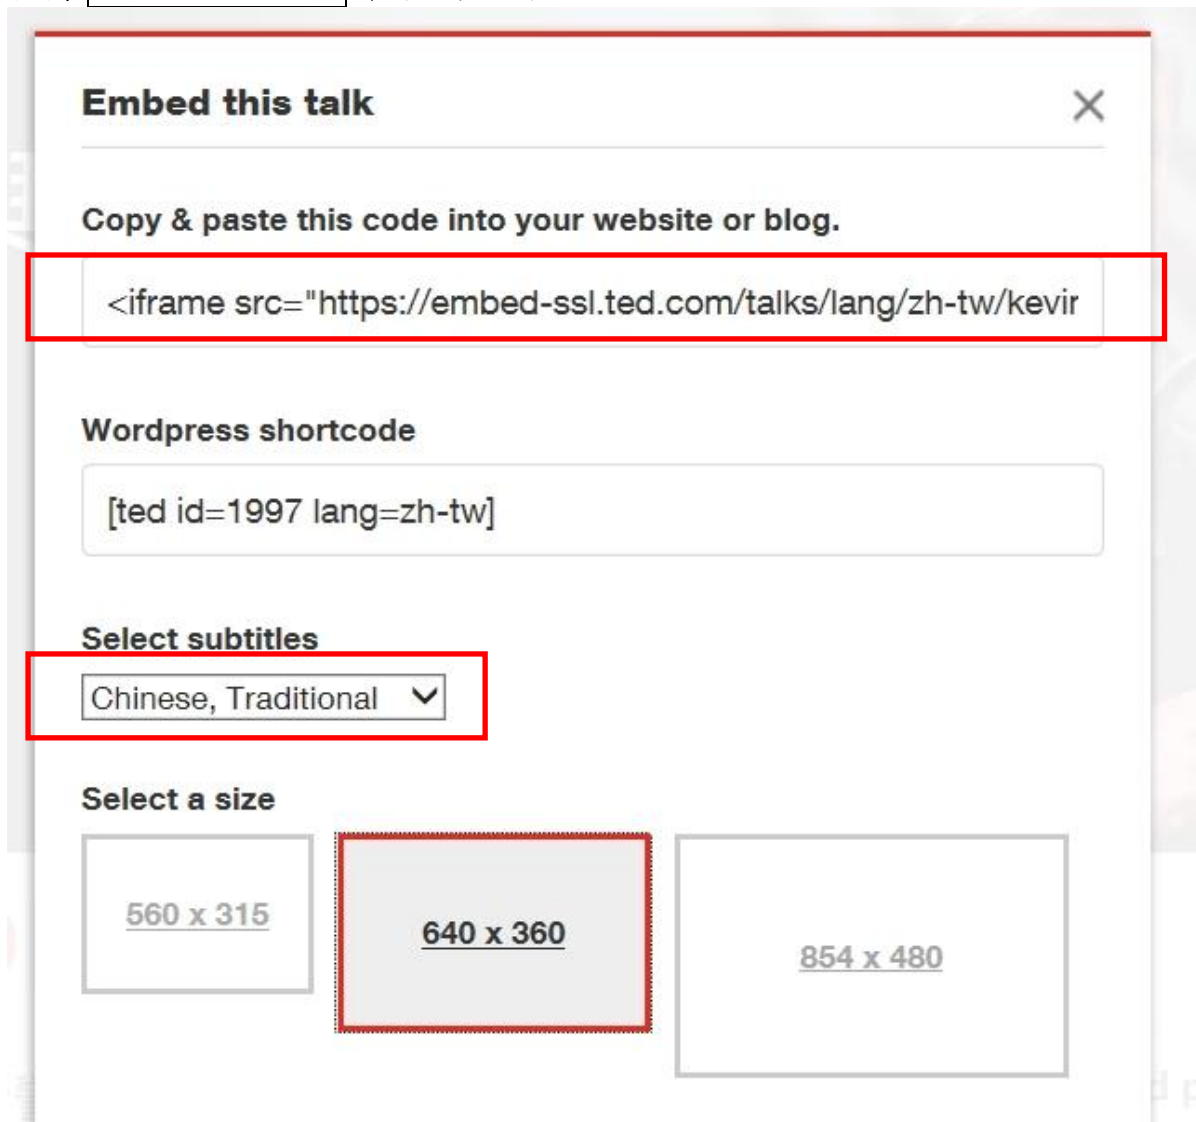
Embed this talk

×

Copy & paste this code into your website or blog.

<iframe src="https://embed-ssl.ted.com/talks/lang/zh-tw/kevir

Wordpress shortcode

[ted id=1997 lang=zh-tw]

Select subtitles

Chinese, Traditional

Select a size

560 x 315

640 x 360

854 x 480